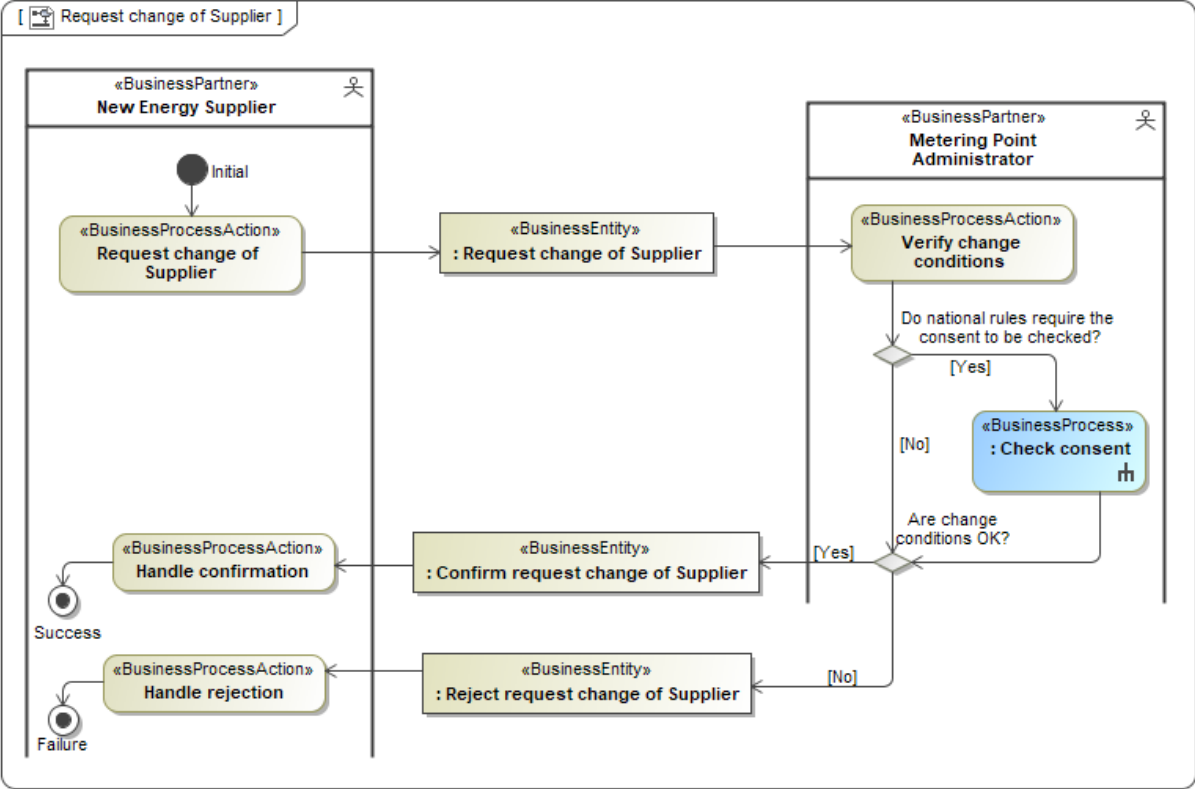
[ Request change of Supplier ]

«BusinessPartner»
New Energy Supplier

Initial

«BusinessProcessAction»
Request change of Supplier

«BusinessEntity»
: Request change of Supplier

«BusinessPartner»
Metering Point Administrator

«BusinessProcessAction»
Verify change conditions

Do national rules require the consent to be checked?

[Yes]

[No]

«BusinessProcess»
: Check consent

Are change conditions OK?

[Yes]

«BusinessProcessAction»
Handle confirmation

«BusinessEntity»
: Confirm request change of Supplier

Success

«BusinessProcessAction»
Handle rejection

«BusinessEntity»
: Reject request change of Supplier

[No]

Failure